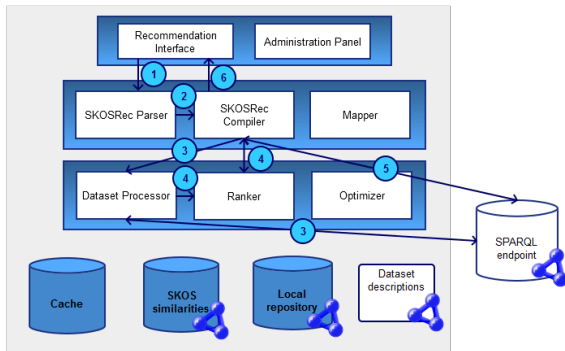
Recommendation Interface

Administration Panel

1

6

2

SKOSRec Parser

SKOSRec Compiler

Mapper

3

4

5

Dataset Processor

4

Ranker

Optimizer

3

SPARQL endpoint

Cache

SKOS similarities

Local repository

Dataset descriptions